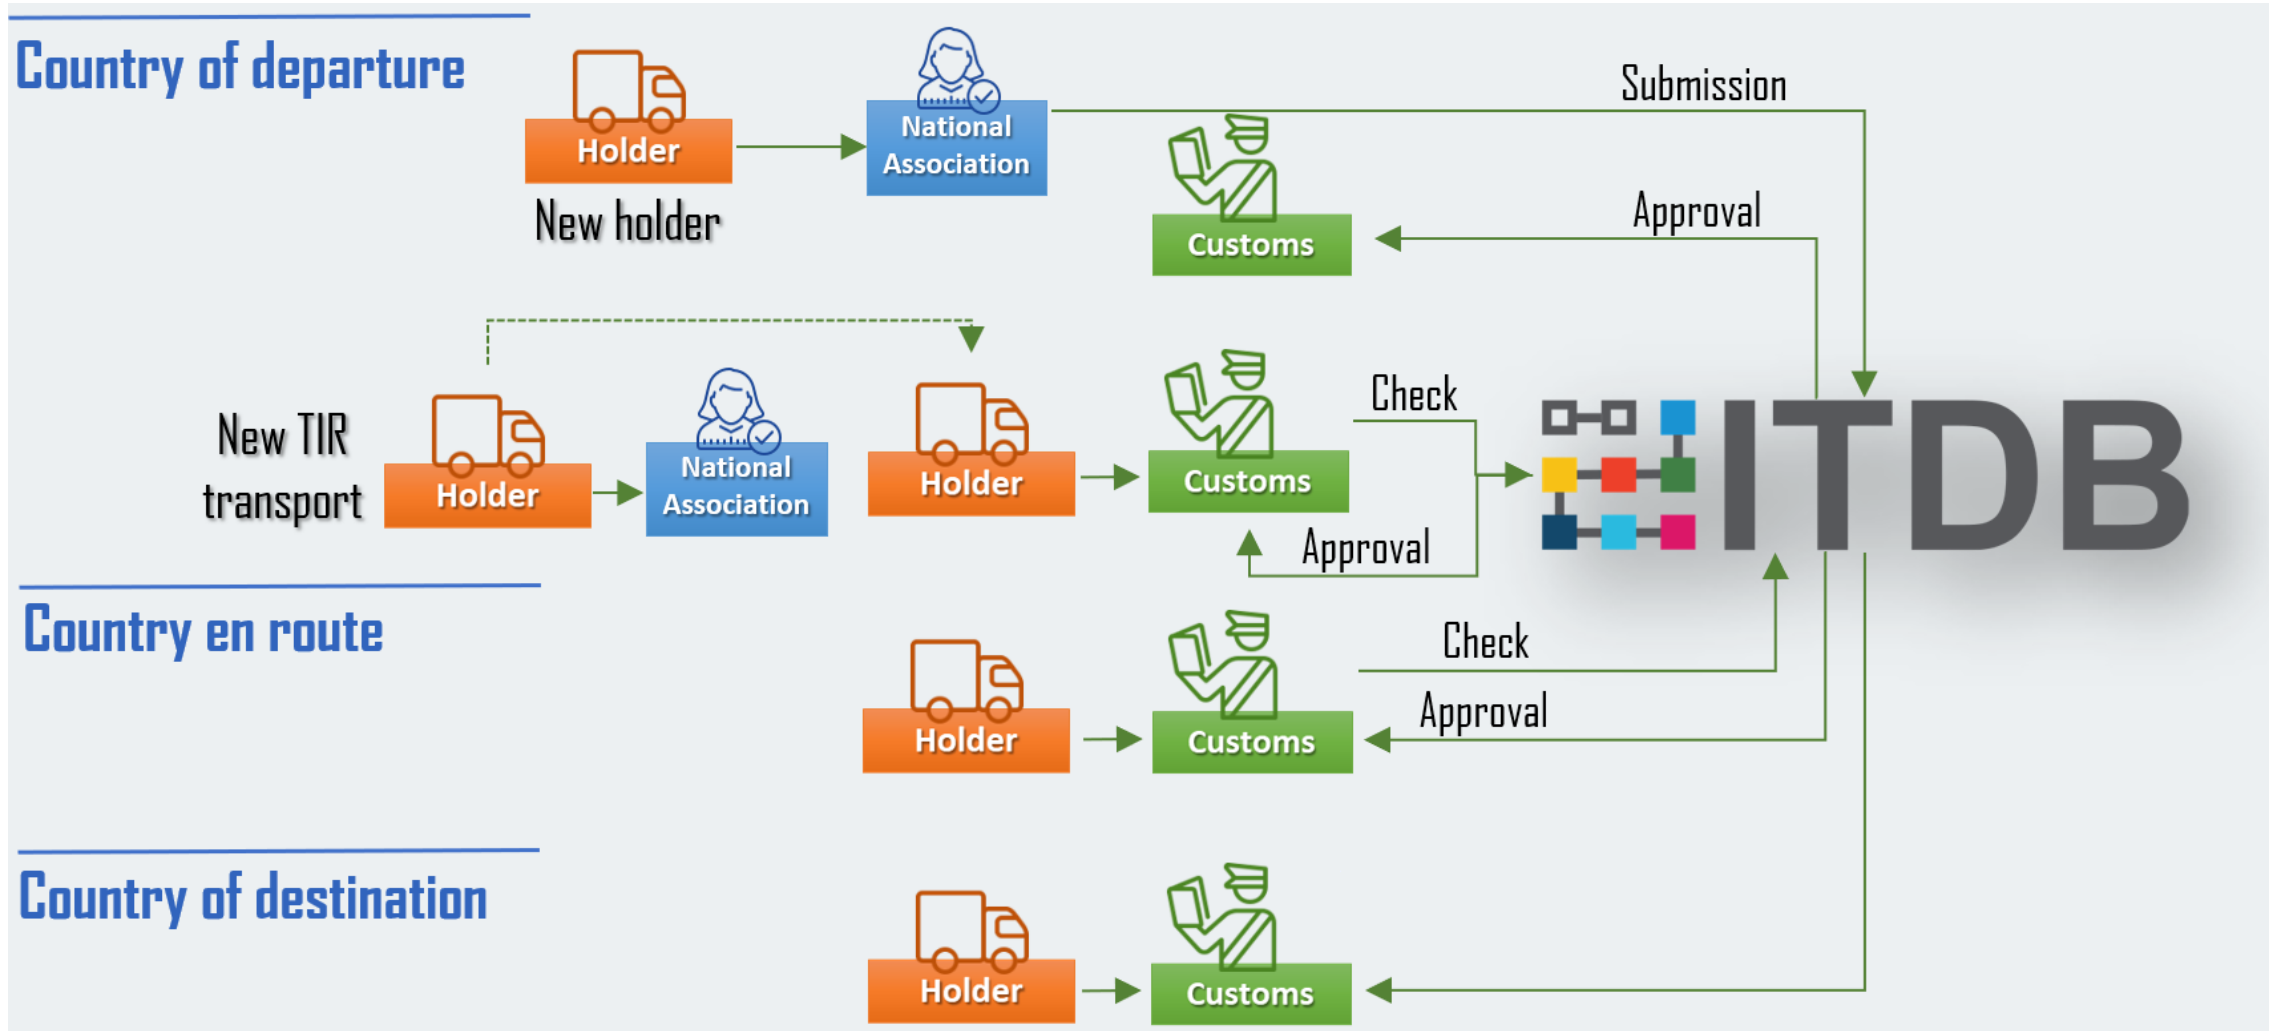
Country of departure

Holder

New holder

National Association

Submission

Customs

Approval

New TIR transport

Holder

National Association

Holder

Customs

Check

Approval

ITDB

Country en route

Holder

Customs

Check

Approval

Country of destination

Holder

Customs